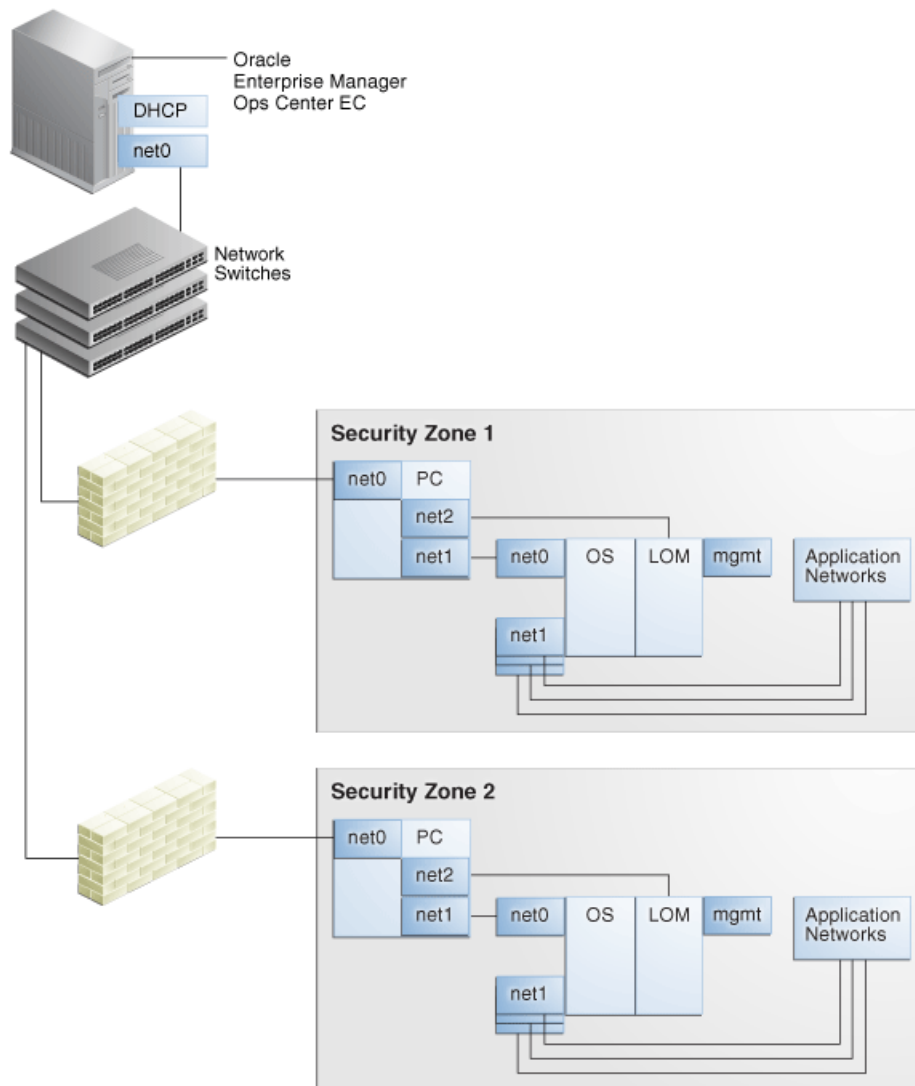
Oracle
Enterprise Manager
Ops Center EC

DHCP

net0

Network
Switches

Security Zone 1

net0

PC

net2

net1

net0

OS

LOM

mgmt

Application
Networks

net1

Security Zone 2

net0

PC

net2

net1

net0

OS

LOM

mgmt

Application
Networks

net1